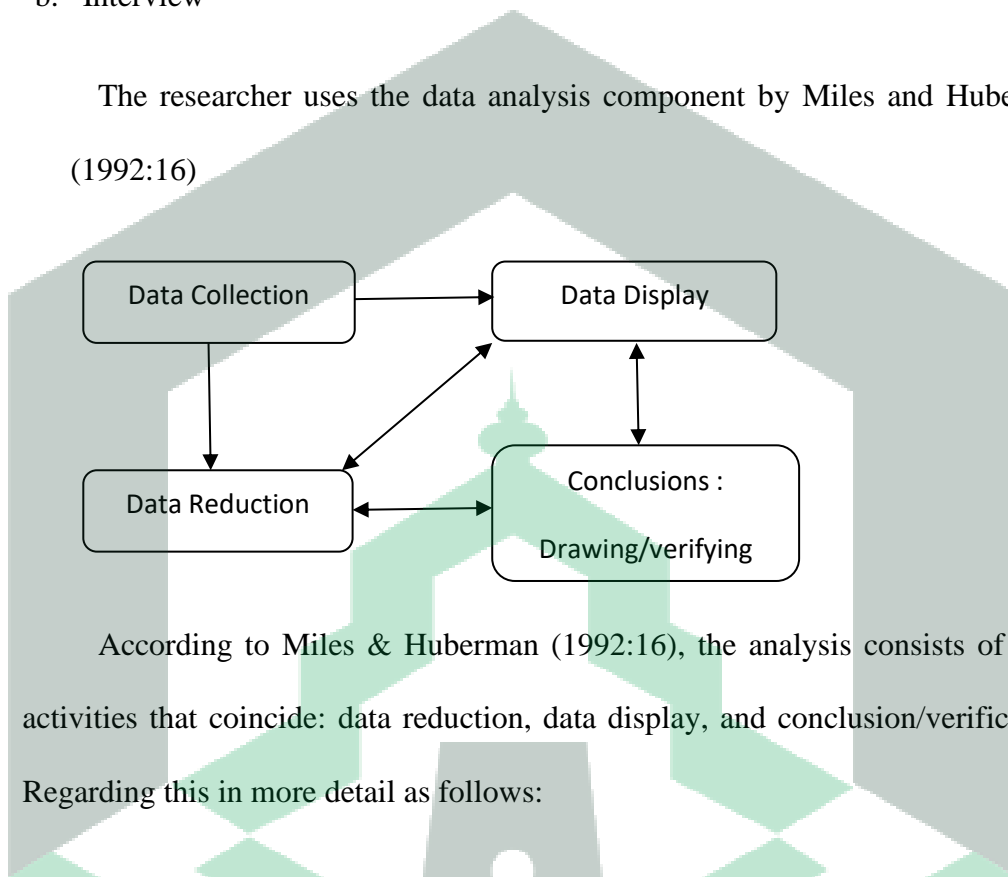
b. Interview

The researcher uses the data analysis component by Miles and Hube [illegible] (1992:16)

Data Collection

Data Display

Data Reduction

Conclusions : Drawing/verifying

According to Miles & Huberman (1992:16), the analysis consists of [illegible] activities that coincide: data reduction, data display, and conclusion/verific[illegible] Regarding this in more detail as follows: